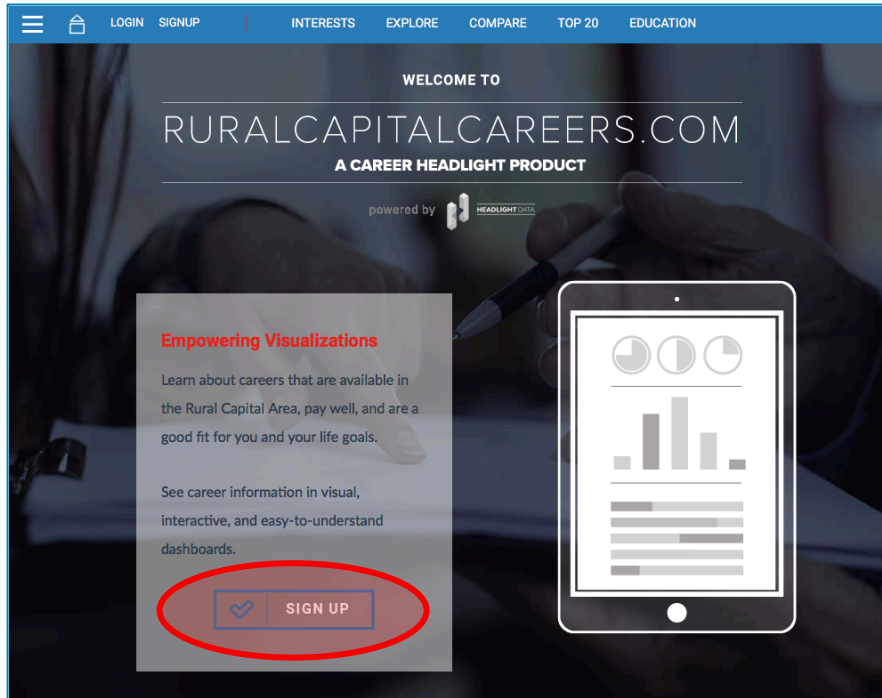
LOGIN SIGNUP INTERESTS EXPLORE COMPARE TOP 20 EDUCATION

WELCOME TO

RURALCAPITALCAREERS.COM

A CAREER HEADLIGHT PRODUCT

powered by HEADLIGHT DATA

Empowering Visualizations

Learn about careers that are available in the Rural Capital Area, pay well, and are a good fit for you and your life goals.

See career information in visual, interactive, and easy-to-understand dashboards.

SIGN UP